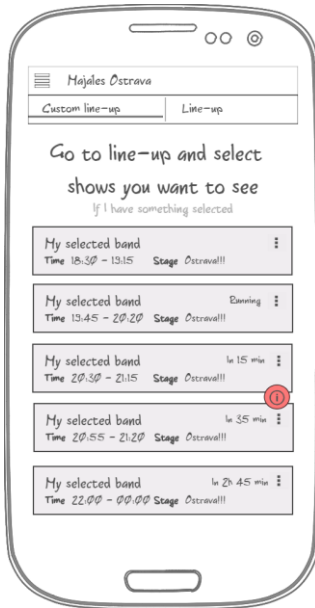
Majales Ostrava

Custom line-up | Line-up

Go to line-up and select shows you want to see

If I have something selected

My selected band
Time 18:30 - 19:15 Stage Ostrava!!!

My selected band Running
Time 19:45 - 20:20 Stage Ostrava!!!

My selected band In 15 min
Time 20:30 - 21:15 Stage Ostrava!!!

My selected band In 35 min
Time 20:55 - 21:20 Stage Ostrava!!!

My selected band In 2h 45 min
Time 22:00 - 00:00 Stage Ostrava!!!